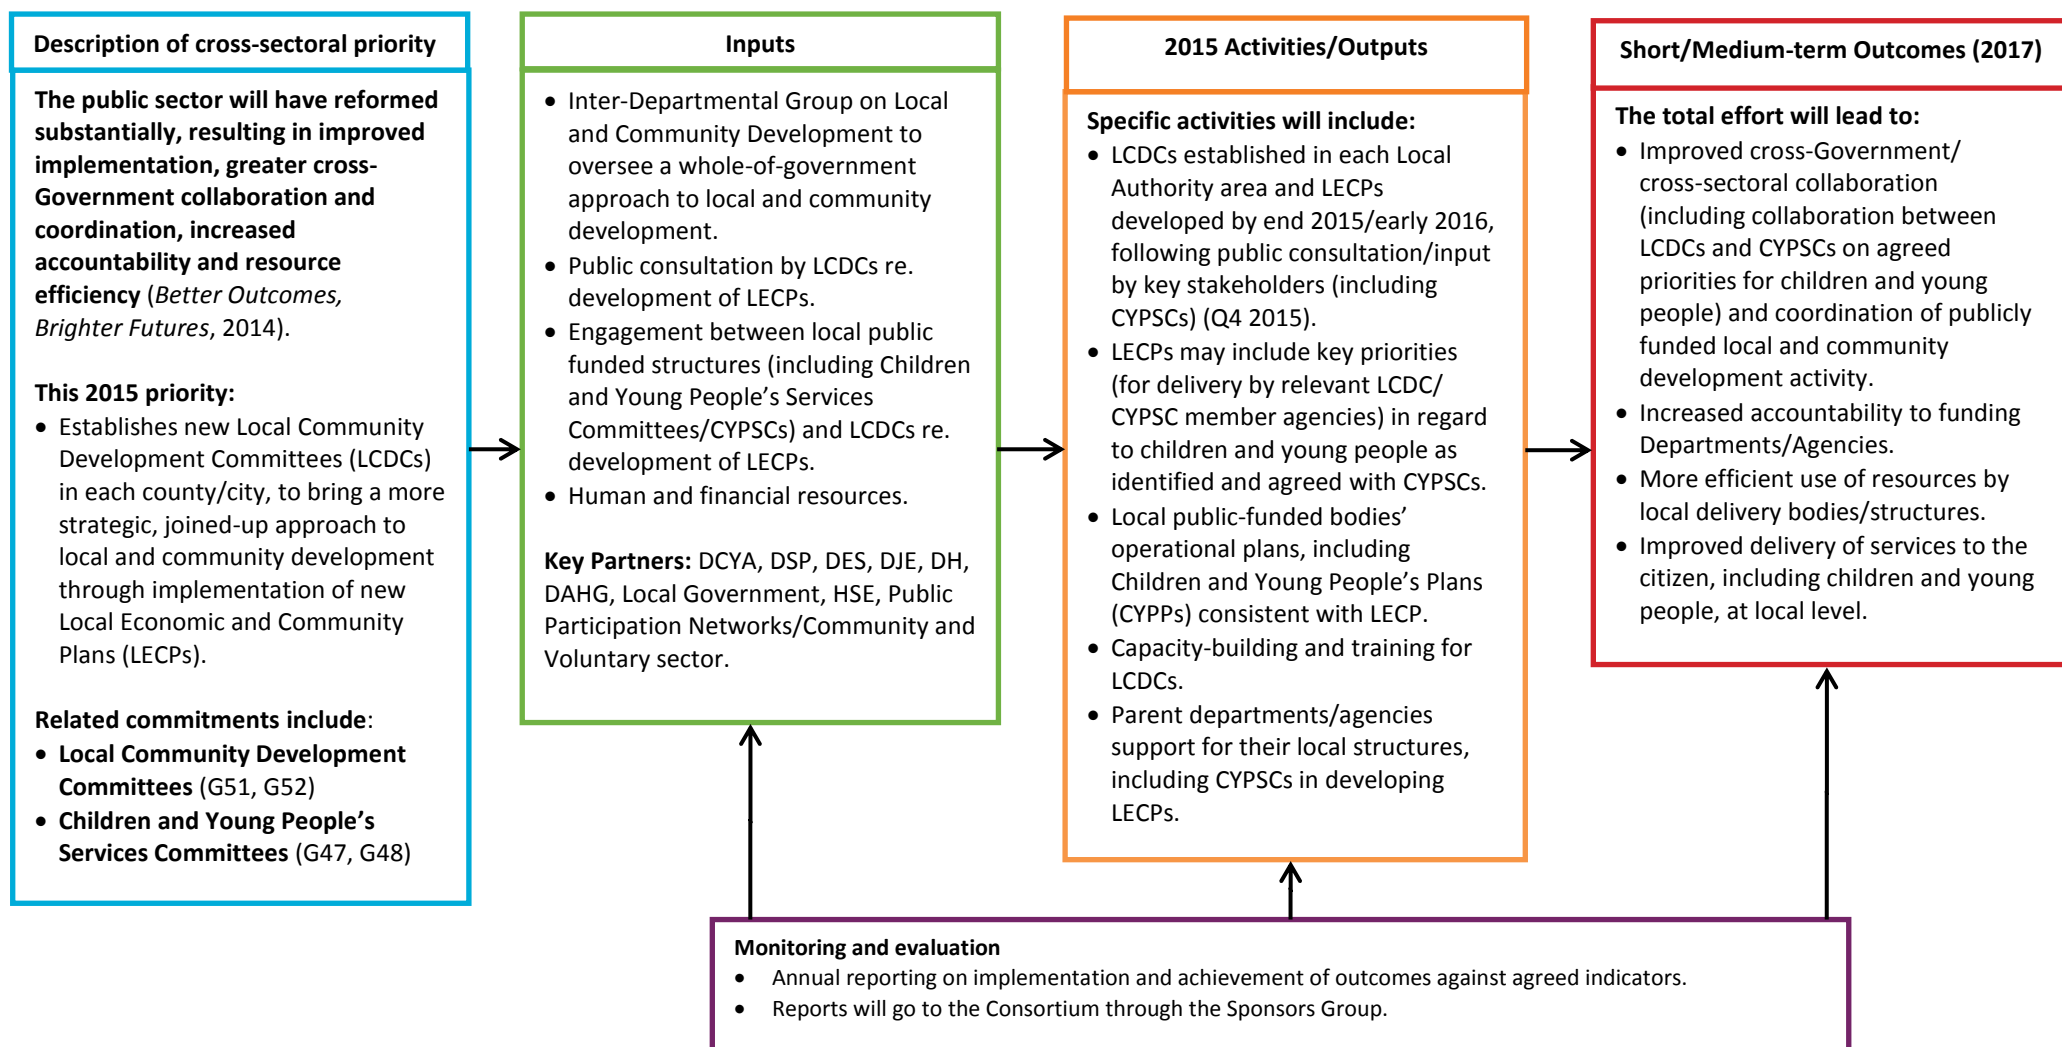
Description of cross-sectoral priority

The public sector will have reformed substantially, resulting in improved implementation, greater cross-Government collaboration and coordination, increased accountability and resource efficiency (Better Outcomes, Brighter Futures, 2014).

This 2015 priority:
- Establishes new Local Community Development Committees (LCDCs) in each county/city, to bring a more strategic, joined-up approach to local and community development through implementation of new Local Economic and Community Plans (LECPs).

Related commitments include:
- Local Community Development Committees (G51, G52)
- Children and Young People's Services Committees (G47, G48)

Inputs

- Inter-Departmental Group on Local and Community Development to oversee a whole-of-government approach to local and community development.
- Public consultation by LCDCs re. development of LECPs.
- Engagement between local public funded structures (including Children and Young People's Services Committees/CYPSCs) and LCDCs re. development of LECPs.
- Human and financial resources.

Key Partners: DCYA, DSP, DES, DJE, DH, DAHG, Local Government, HSE, Public Participation Networks/Community and Voluntary sector.

2015 Activities/Outputs

Specific activities will include:
- LCDCs established in each Local Authority area and LECPs developed by end 2015/early 2016, following public consultation/input by key stakeholders (including CYPSCs) (Q4 2015).
- LECPs may include key priorities (for delivery by relevant LCDC/ CYPSC member agencies) in regard to children and young people as identified and agreed with CYPSCs.
- Local public-funded bodies' operational plans, including Children and Young People's Plans (CYPPs) consistent with LECP.
- Capacity-building and training for LCDCs.
- Parent departments/agencies support for their local structures, including CYPSCs in developing LECPs.

Short/Medium-term Outcomes (2017)

The total effort will lead to:
- Improved cross-Government/ cross-sectoral collaboration (including collaboration between LCDCs and CYPSCs on agreed priorities for children and young people) and coordination of publicly funded local and community development activity.
- Increased accountability to funding Departments/Agencies.
- More efficient use of resources by local delivery bodies/structures.
- Improved delivery of services to the citizen, including children and young people, at local level.

Monitoring and evaluation
- Annual reporting on implementation and achievement of outcomes against agreed indicators.
- Reports will go to the Consortium through the Sponsors Group.